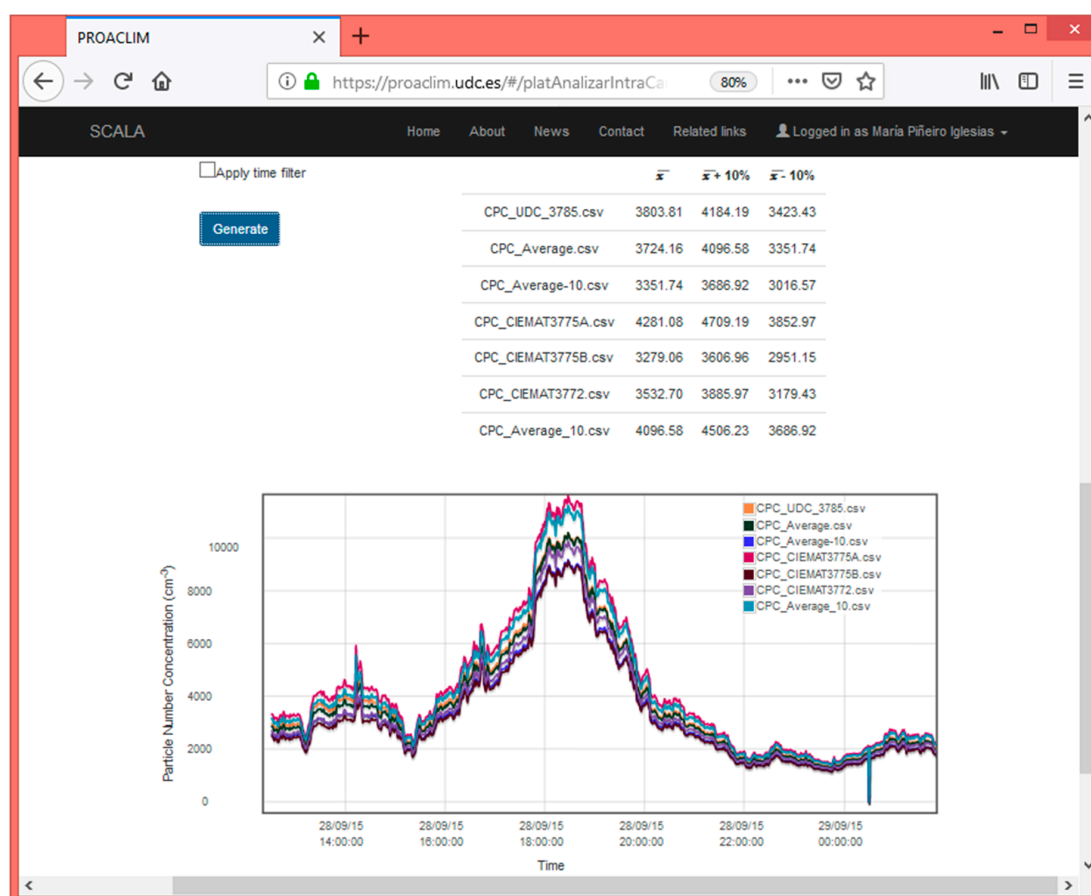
PROACLIM

https://proaclim.udc.es/#/platAnalizarIntraCa

80%

SCALA

Home About News Contact Related links Logged in as María Piñeiro Iglesias

Apply time filter

Generate

| | $\bar{x}$ | $\bar{x}$ + 10% | $\bar{x}$ - 10% |
|---|---|---|---|
| CPC_UDC_3785.csv | 3803.81 | 4184.19 | 3423.43 |
| CPC_Average.csv | 3724.16 | 4096.58 | 3351.74 |
| CPC_Average-10.csv | 3351.74 | 3686.92 | 3016.57 |
| CPC_CIEMAT3775A.csv | 4281.08 | 4709.19 | 3852.97 |
| CPC_CIEMAT3775B.csv | 3279.06 | 3606.96 | 2951.15 |
| CPC_CIEMAT3772.csv | 3532.70 | 3885.97 | 3179.43 |
| CPC_Average_10.csv | 4096.58 | 4506.23 | 3686.92 |

CPC_UDC_3785.csv
CPC_Average.csv
CPC_Average-10.csv
CPC_CIEMAT3775A.csv
CPC_CIEMAT3775B.csv
CPC_CIEMAT3772.csv
CPC_Average_10.csv

Particle Number Concentration (cm$^{-3}$)

10000
8000
6000
4000
2000
0

28/09/15 14:00:00
28/09/15 16:00:00
28/09/15 18:00:00
28/09/15 20:00:00
28/09/15 22:00:00
29/09/15 00:00:00

Time